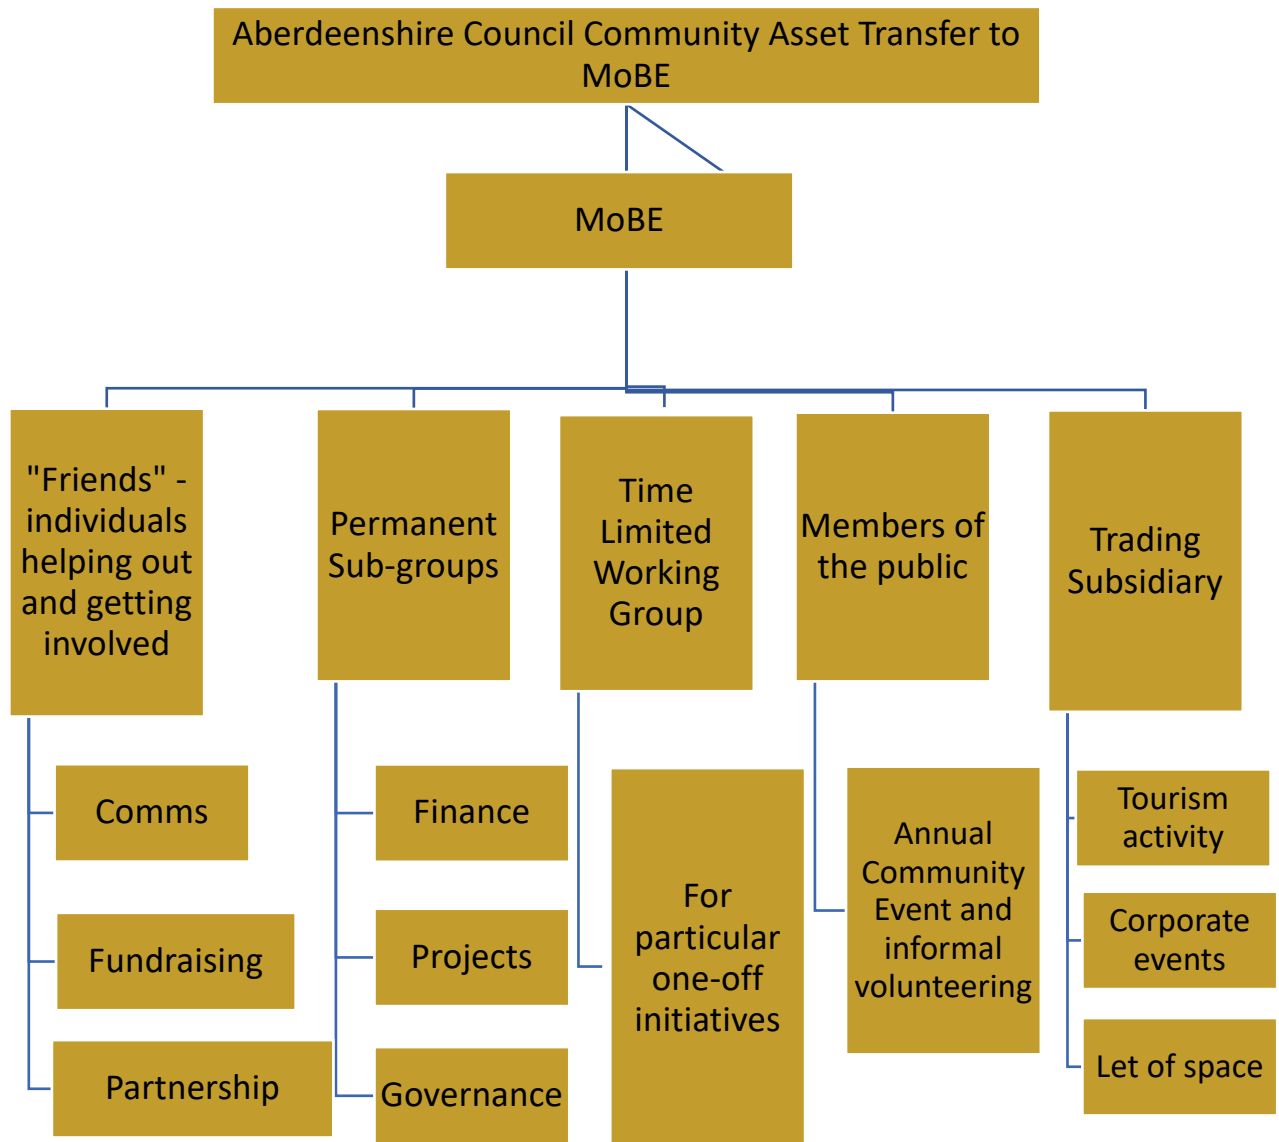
Aberdeenshire Council Community Asset Transfer to MoBE

MoBE

"Friends" - individuals helping out and getting involved

Comms

Fundraising

Partnership

Permanent Sub-groups

Finance

Projects

Governance

Time Limited Working Group

For particular one-off initiatives

Members of the public

Annual Community Event and informal volunteering

Trading Subsidiary

Tourism activity

Corporate events

Let of space